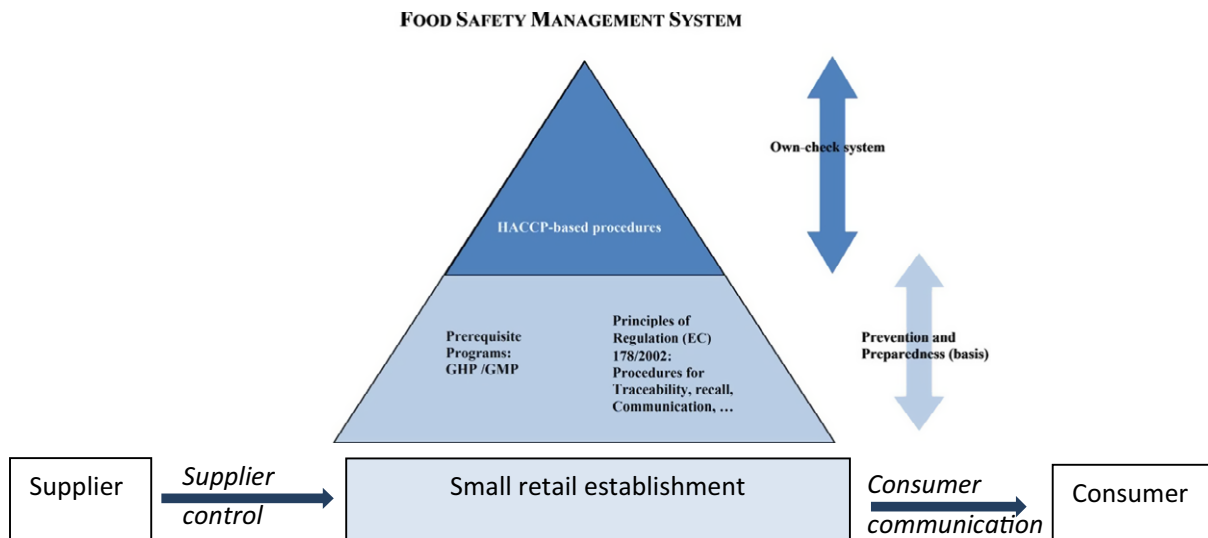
FOOD SAFETY MANAGEMENT SYSTEM

HACCP-based procedures

Own-check system

Prerequisite Programs: GHP /GMP

Principles of Regulation (EC) 178/2002: Procedures for Traceability, recall, Communication, …

Prevention and Preparedness (basis)

Supplier

Supplier control

Small retail establishment

Consumer communication

Consumer